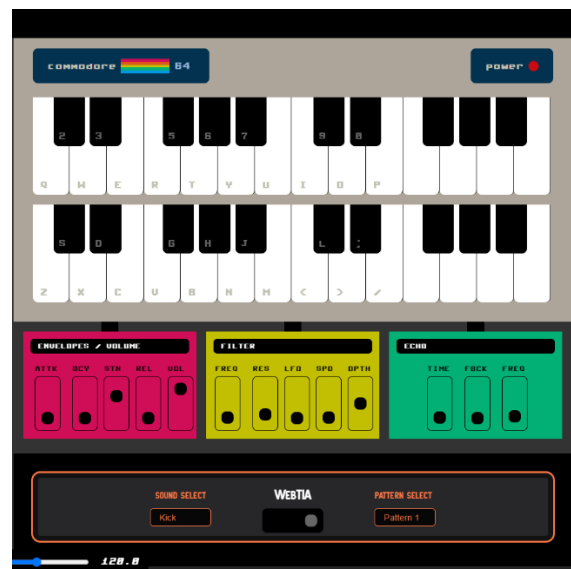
commodore 64

power

2 3 5 6 7 9 0

Q W E R T Y U I O P

S D G H J L ;

Z X C V B N M < > /

ENVELOPES / VOLUME

ATTK DCY STN REL VOL

FILTER

FREQ RES LFO SPD DPTH

ECHO

TIME FDCK FREQ

SOUND SELECT

Kick

WEBTIA

PATTERN SELECT

Pattern 1

120.0